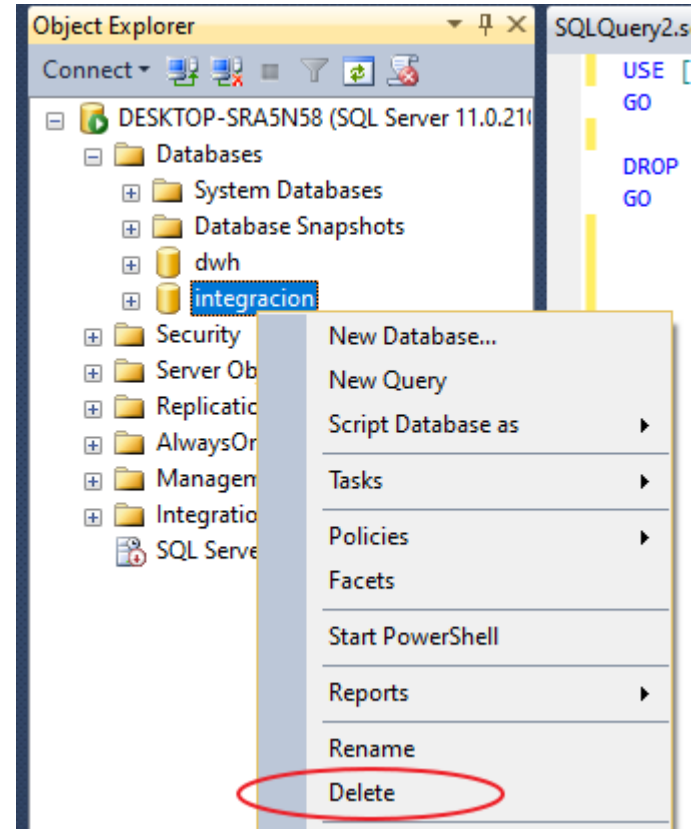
Object Explorer

Connect

DESKTOP-SRA5N58 (SQL Server 11.0.21

Databases

System Databases

Database Snapshots

dwh

integracion

Security

Server Ob

Replicatic

AlwaysOr

Managem

Integratio

SQL Serve

SQLQuery2.s

USE [

GO

DROP

GO

New Database...

New Query

Script Database as

Tasks

Policies

Facets

Start PowerShell

Reports

Rename

Delete